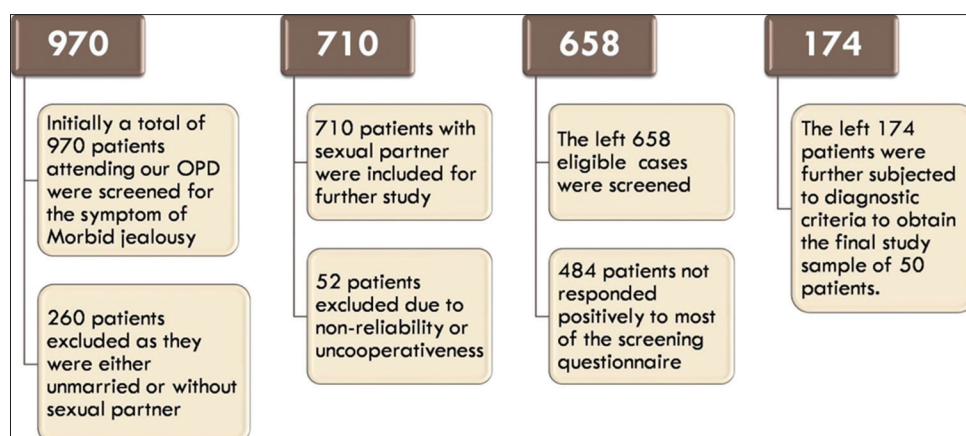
970

Initially a total of 970 patients attending our OPD were screened for the symptom of Morbid jealousy

260 patients excluded as they were either unmarried or without sexual partner

710

710 patients with sexual partner were included for further study

52 patients excluded due to non-reliability or uncooperativeness

658

The left 658 eligible cases were screened

484 patients not responded positively to most of the screening questionnaire

174

The left 174 patients were further subjected to diagnostic criteria to obtain the final study sample of 50 patients.